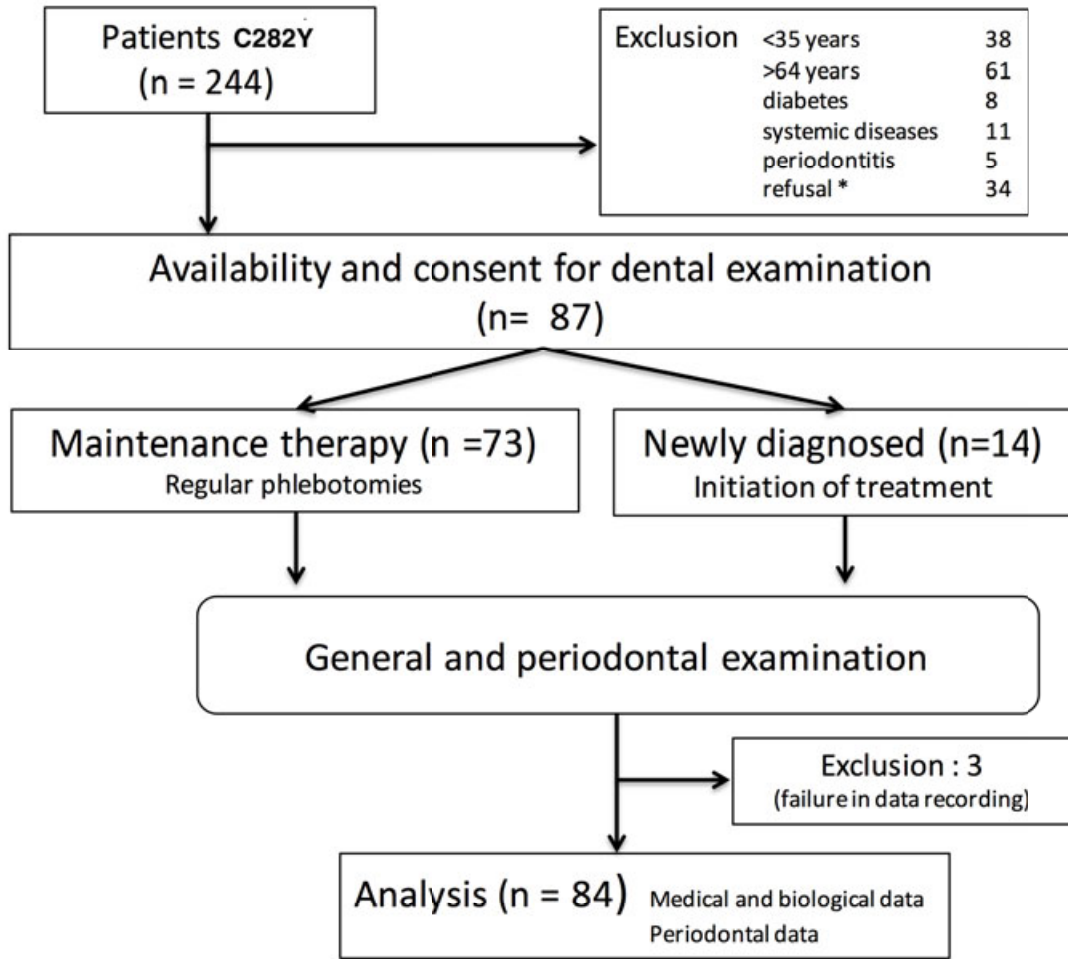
Patients C282Y
(n = 244)

Exclusion <35 years 38
>64 years 61
diabetes 8
systemic diseases 11
periodontitis 5
refusal * 34

Availability and consent for dental examination
(n= 87)

Maintenance therapy (n =73)
Regular phlebotomies

Newly diagnosed (n=14)
Initiation of treatment

General and periodontal examination

Exclusion : 3
(failure in data recording)

Analysis (n = 84) Medical and biological data
Periodontal data